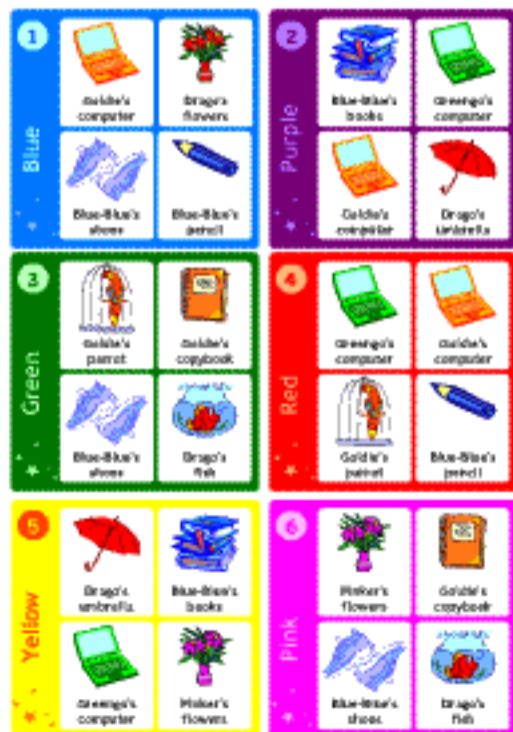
1 Blue
Goldie's computer
Drago's flowers
Blue-Blue's shoes
Blue-Blue's pencil

2 Purple
Blue-Blue's books
Greengo's computer
Goldie's computer
Drago's umbrella

3 Green
Goldie's parrot
Goldie's copybook
Blue-Blue's shoes
Drago's fish

4 Red
Greengo's computer
Goldie's computer
Goldie's parrot
Blue-Blue's pencil

5 Yellow
Drago's umbrella
Blue-Blue's books
Greengo's computer
Pinker's flowers

6 Pink
Pinker's flowers
Goldie's copybook
Blue-Blue's shoes
Drago's fish